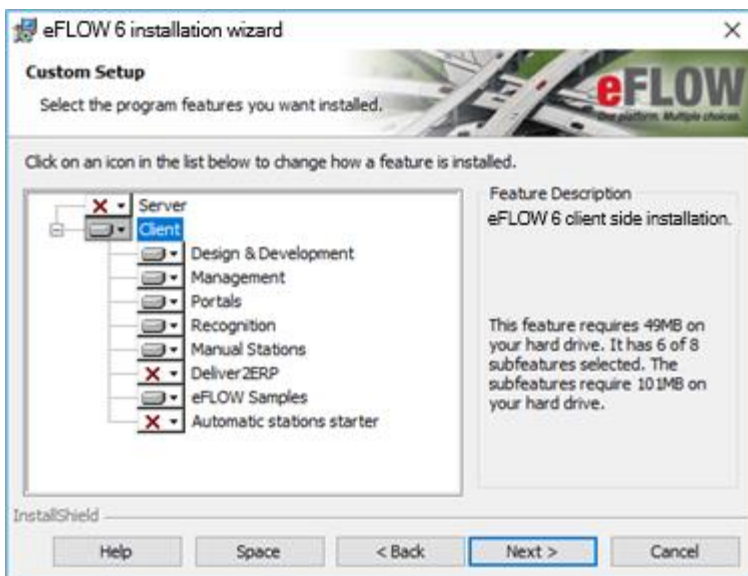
eFLOW 6 installation wizard

Custom Setup

Select the program features you want installed.

eFLOW

One platform. Multiple choices.

Click on an icon in the list below to change how a feature is installed.

Server
Client
Design & Development
Management
Portals
Recognition
Manual Stations
Deliver2ERP
eFLOW Samples
Automatic stations starter

Feature Description

eFLOW 6 client side installation.

This feature requires 49MB on your hard drive. It has 6 of 8 subfeatures selected. The subfeatures require 101MB on your hard drive.

InstallShield

Help
Space
< Back
Next >
Cancel